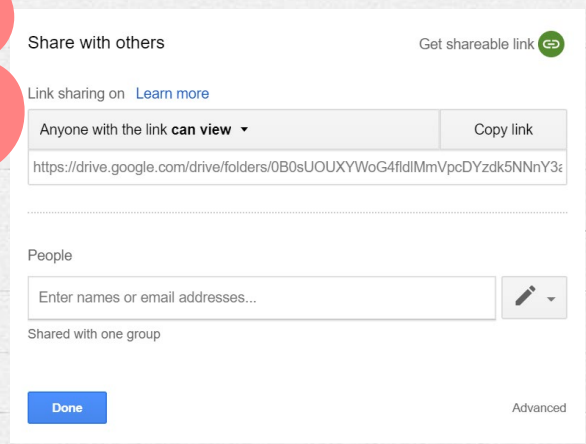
Share with others

Get shareable link

Link sharing on Learn more

Anyone with the link **can view** ▾

Copy link

https://drive.google.com/drive/folders/0B0sUOUXYWoG4fldlMmVpcDYzdk5NNnY3a

People

Enter names or email addresses...

Shared with one group

Done

Advanced